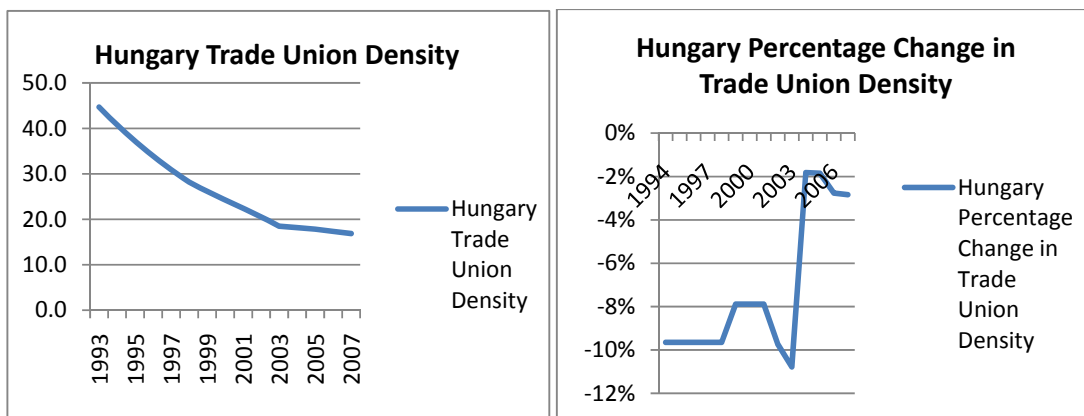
Hungary Trade Union Density

50.0
40.0
30.0
20.0
10.0
0.0

1993 1995 1997 1999 2001 2003 2005 2007

Hungary Trade Union Density

Hungary Percentage Change in Trade Union Density

0%
-2%
-4%
-6%
-8%
-10%
-12%

1994 1997 2000 2003 2006

Hungary Percentage Change in Trade Union Density